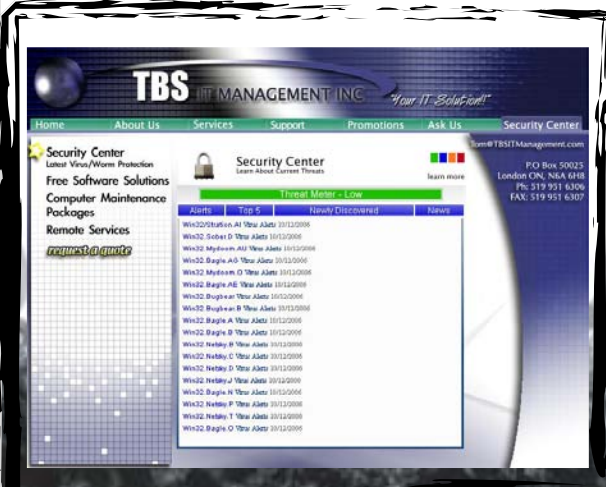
TBS IT MANAGEMENT INC "Your IT Solution!"

Home | About Us | Services | Support | Promotions | Ask Us | Security Center

Security Center
Latest Virus/Worm Protection
Free Software Solutions
Computer Maintenance Packages
Remote Services
request a quote

Security Center
Learn About Current Threats

learn more

Tom@TBSITManagement.com

P.O Box 50025
London ON, N6A 6H8
Ph: 519 951 6306
FAX: 519 951 6307

Threat Meter - Low

| Alerts | Top 5 | Newly Discovered | News |
|---|---|---|---|

Win32/Stration.AI Virus Alerts 10/12/2006
Win32.Sober.D Virus Alerts 10/12/2006
Win32.Mydoom.AU Virus Alerts 10/12/2006
Win32.Bagle.AG Virus Alerts 10/12/2006
Win32.Mydoom.O Virus Alerts 10/12/2006
Win32.Bagle.AE Virus Alerts 10/12/2006
Win32.Bugbear Virus Alerts 10/12/2006
Win32.Bugbear.B Virus Alerts 10/12/2006
Win32.Bagle.A Virus Alerts 10/12/2006
Win32.Bagle.B Virus Alerts 10/12/2006
Win32.Netsky.B Virus Alerts 10/12/2006
Win32.Netsky.C Virus Alerts 10/12/2006
Win32.Netsky.D Virus Alerts 10/12/2006
Win32.Netsky.J Virus Alerts 10/12/2006
Win32.Bagle.N Virus Alerts 10/12/2006
Win32.Netsky.P Virus Alerts 10/12/2006
Win32.Netsky.T Virus Alerts 10/12/2006
Win32.Bagle.O Virus Alerts 10/12/2006